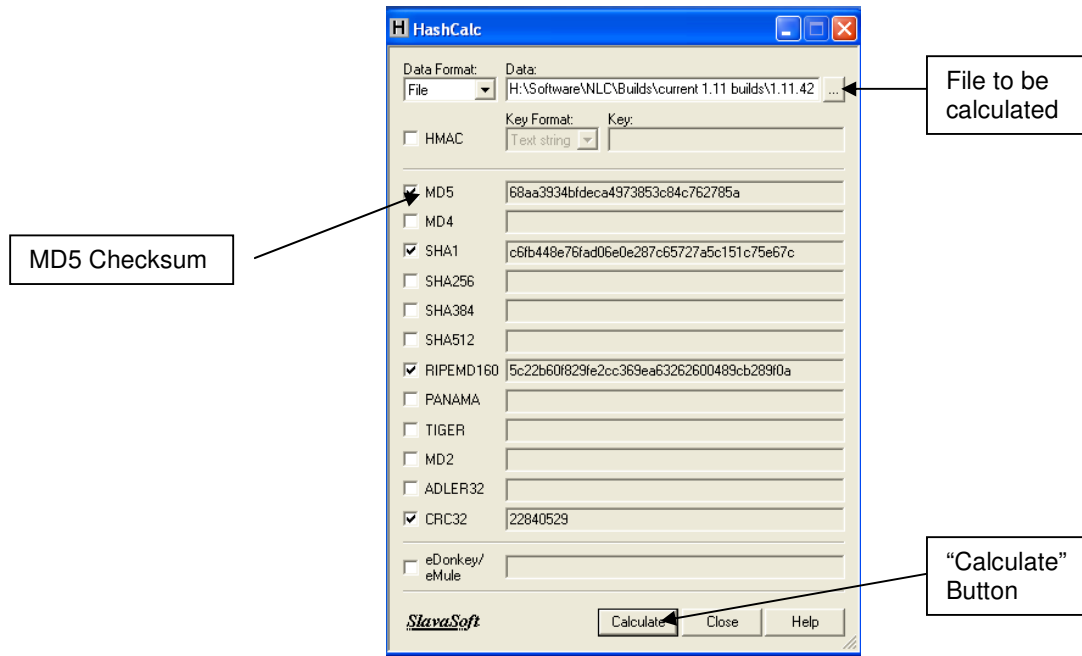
HashCalc

Data Format:
File
Data:
H:\Software\NLC\Builds\current 1.11 builds\1.11.42
...

File to be calculated

HMAC
Key Format:
Text string
Key:

MD5 68aa3934bfdeca4973853c84c762785a
MD4
SHA1 c6fb448e76fad06e0e287c65727a5c151c75e67c
SHA256
SHA384
SHA512
RIPEMD160 5c22b60f829fe2cc369ea63262600489cb289f0a
PANAMA
TIGER
MD2
ADLER32
CRC32 22840529
eDonkey/ eMule

MD5 Checksum

"Calculate" Button

SlavaSoft
Calculate
Close
Help